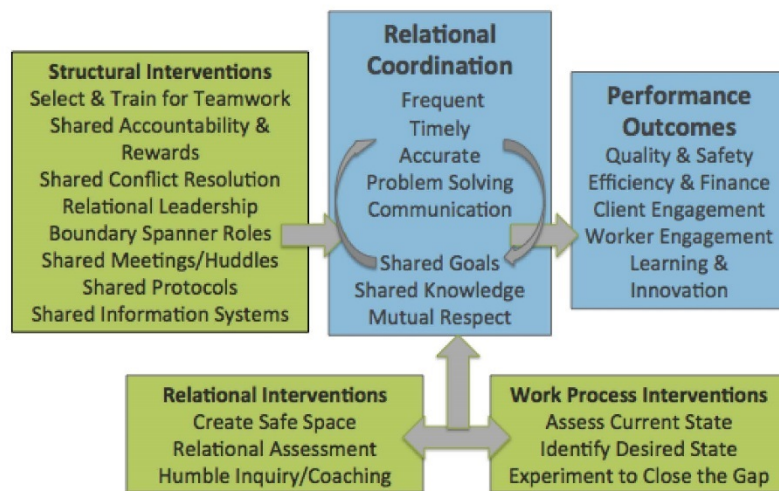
Structural Interventions
Select & Train for Teamwork
Shared Accountability & Rewards
Shared Conflict Resolution
Relational Leadership
Boundary Spanner Roles
Shared Meetings/Huddles
Shared Protocols
Shared Information Systems

Relational Coordination
Frequent
Timely
Accurate
Problem Solving
Communication

Shared Goals
Shared Knowledge
Mutual Respect

Performance Outcomes
Quality & Safety
Efficiency & Finance
Client Engagement
Worker Engagement
Learning & Innovation

Relational Interventions
Create Safe Space
Relational Assessment
Humble Inquiry/Coaching

Work Process Interventions
Assess Current State
Identify Desired State
Experiment to Close the Gap